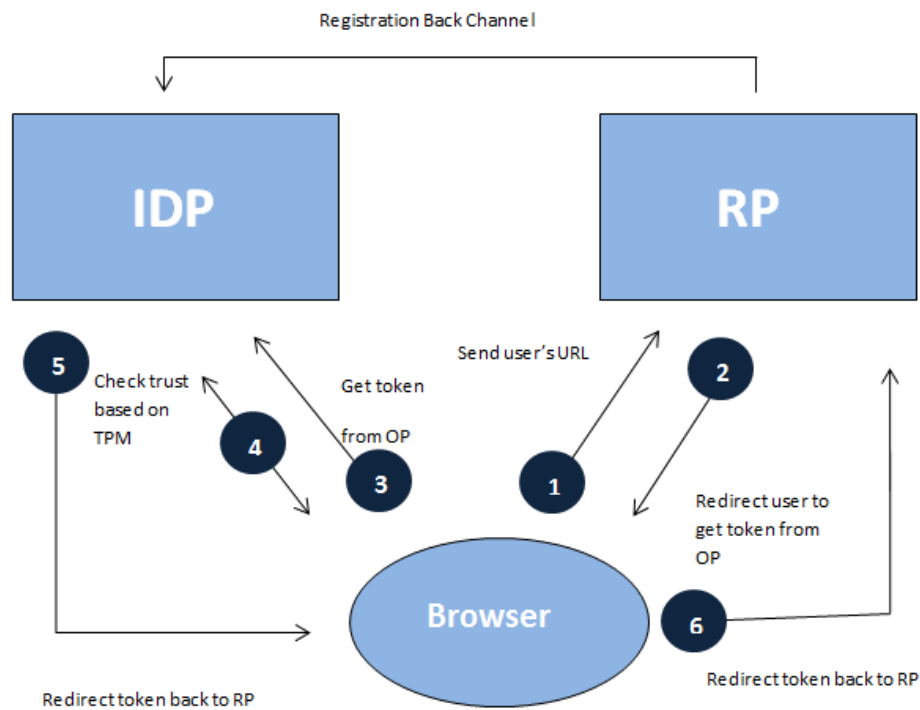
Registration Back Channel

IDP

RP

5

Check trust based on TPM

4

Get token from OP

3

Send user's URL

1

2

Redirect user to get token from OP

Browser

6

Redirect token back to RP

Redirect token back to RP